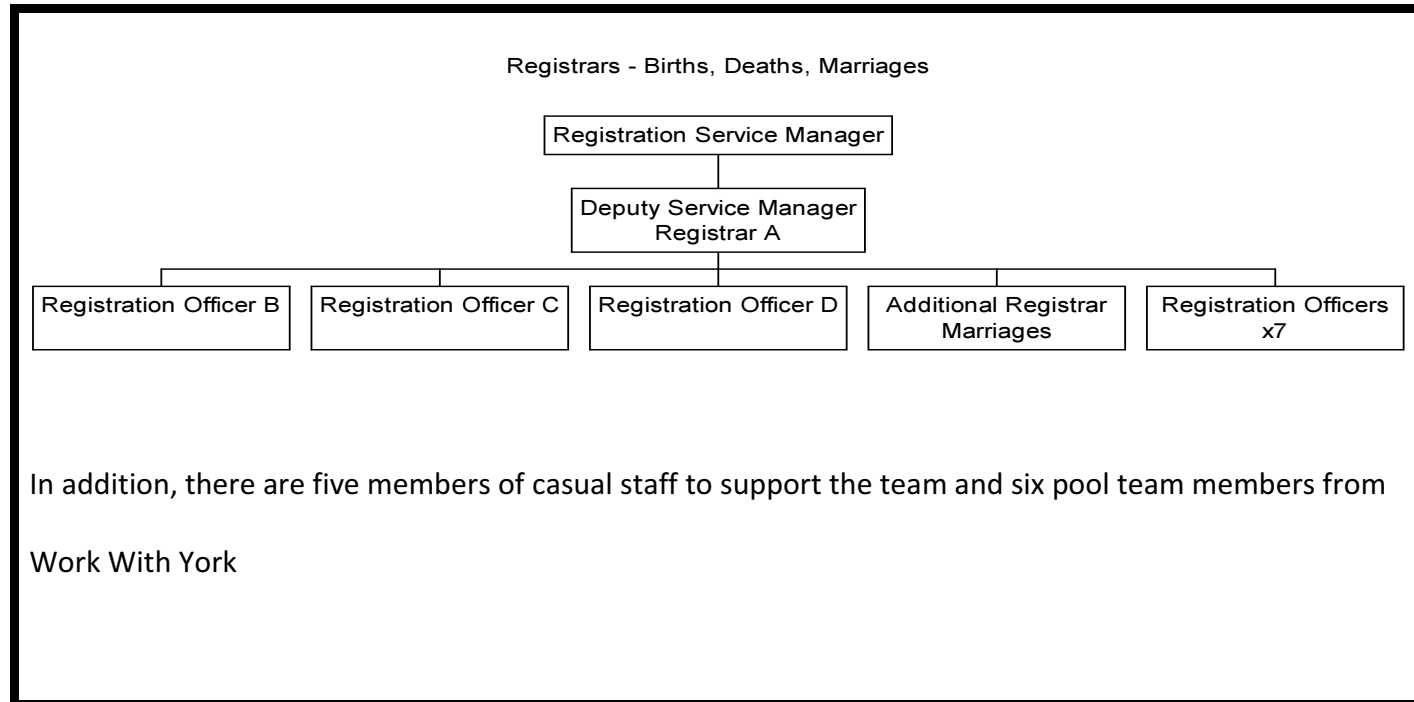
Registrars - Births, Deaths, Marriages

Registration Service Manager

Deputy Service Manager
Registrar A

Registration Officer B

Registration Officer C

Registration Officer D

Additional Registrar
Marriages

Registration Officers
x7

In addition, there are five members of casual staff to support the team and six pool team members from Work With York